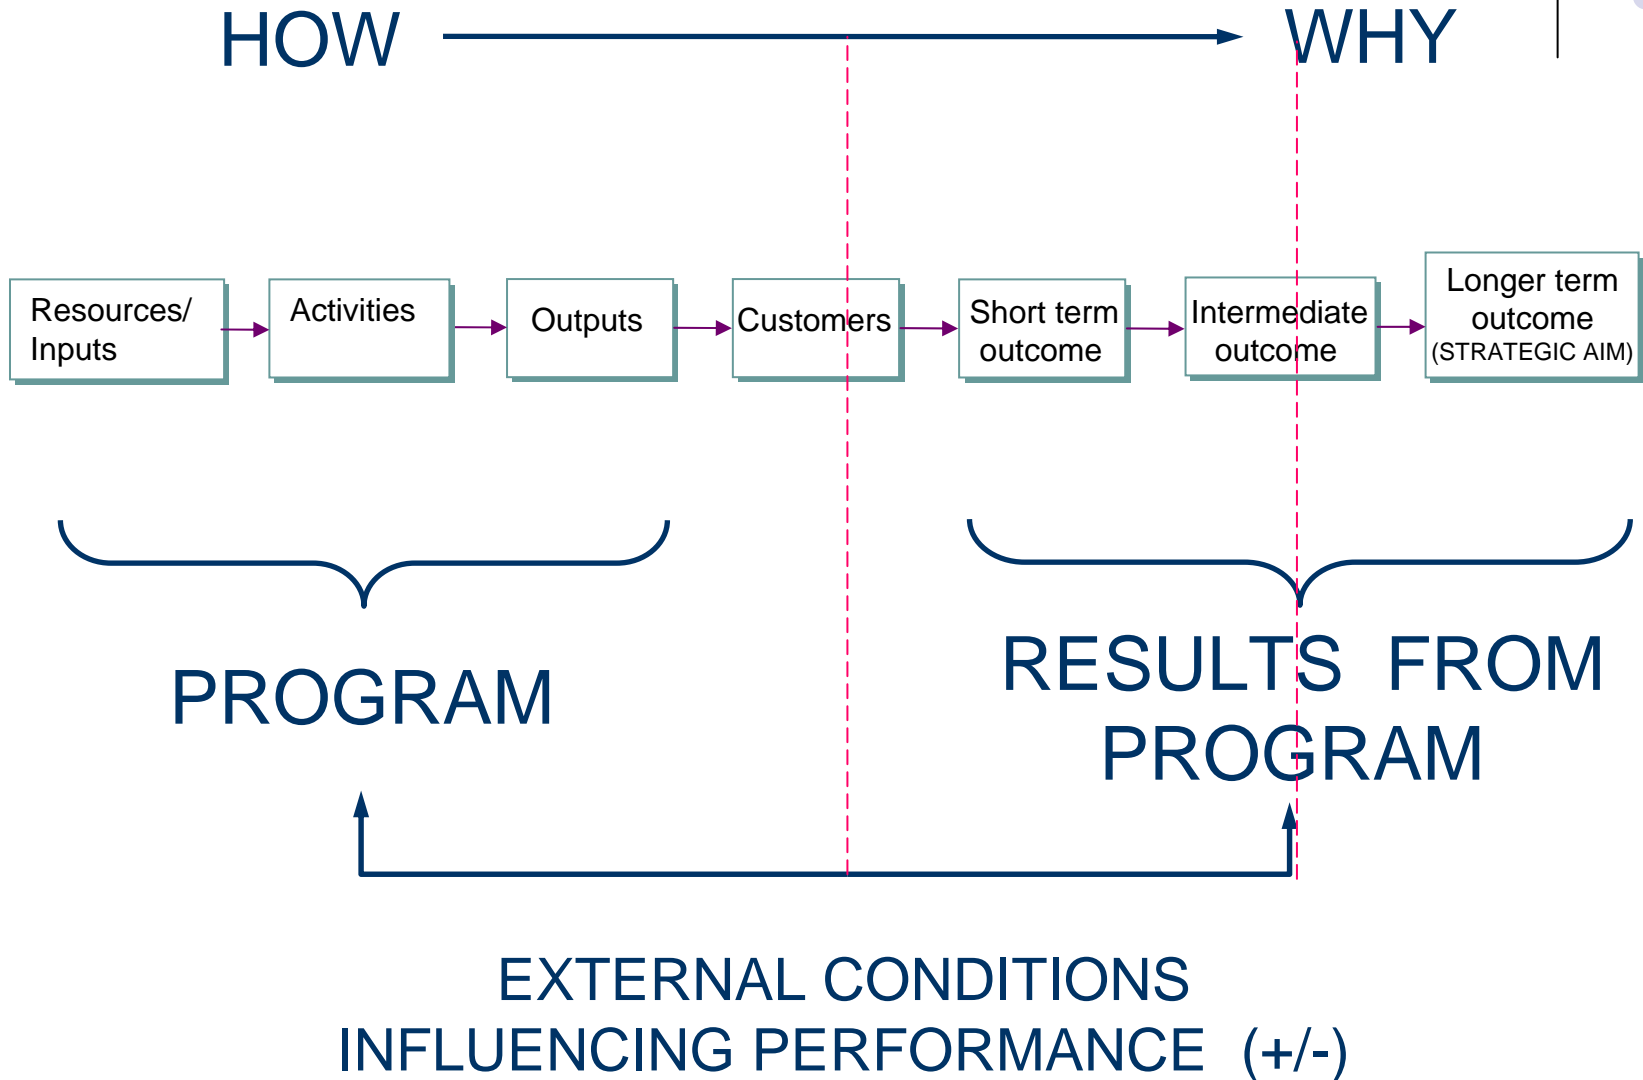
HOW

WHY

Resources/ Inputs

Activities

Outputs

Customers

Short term outcome

Intermediate outcome

Longer term outcome (STRATEGIC AIM)

PROGRAM

RESULTS FROM PROGRAM

EXTERNAL CONDITIONS INFLUENCING PERFORMANCE (+/-)